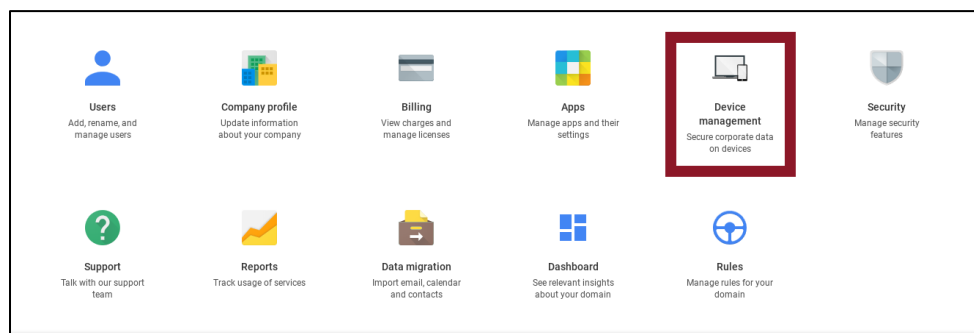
Users
Add, rename, and manage users

Company profile
Update information about your company

Billing
View charges and manage licenses

Apps
Manage apps and their settings

Device management
Secure corporate data on devices

Security
Manage security features

Support
Talk with our support team

Reports
Track usage of services

Data migration
Import email, calendar and contacts

Dashboard
See relevant insights about your domain

Rules
Manage rules for your domain